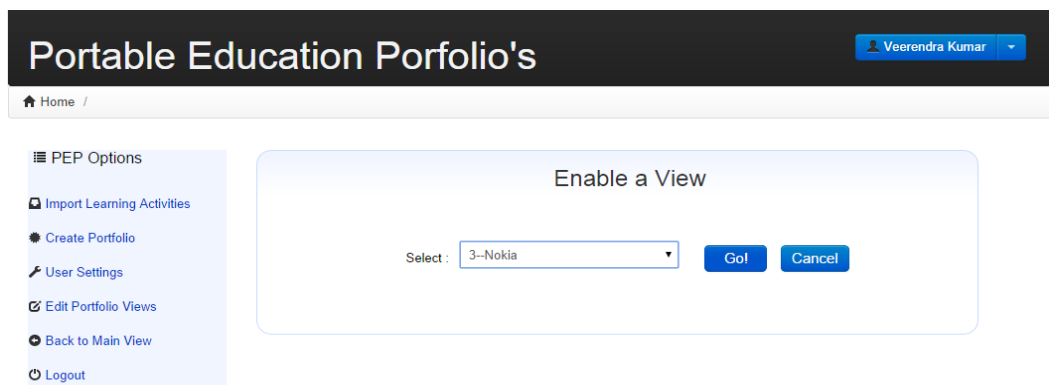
Portable Education Porfolio's

Veerendra Kumar

Home /

PEP Options

Import Learning Activities

Create Portfolio

User Settings

Edit Portfolio Views

Back to Main View

Logout

Enable a View

Select : 3--Nokia

Go!

Cancel